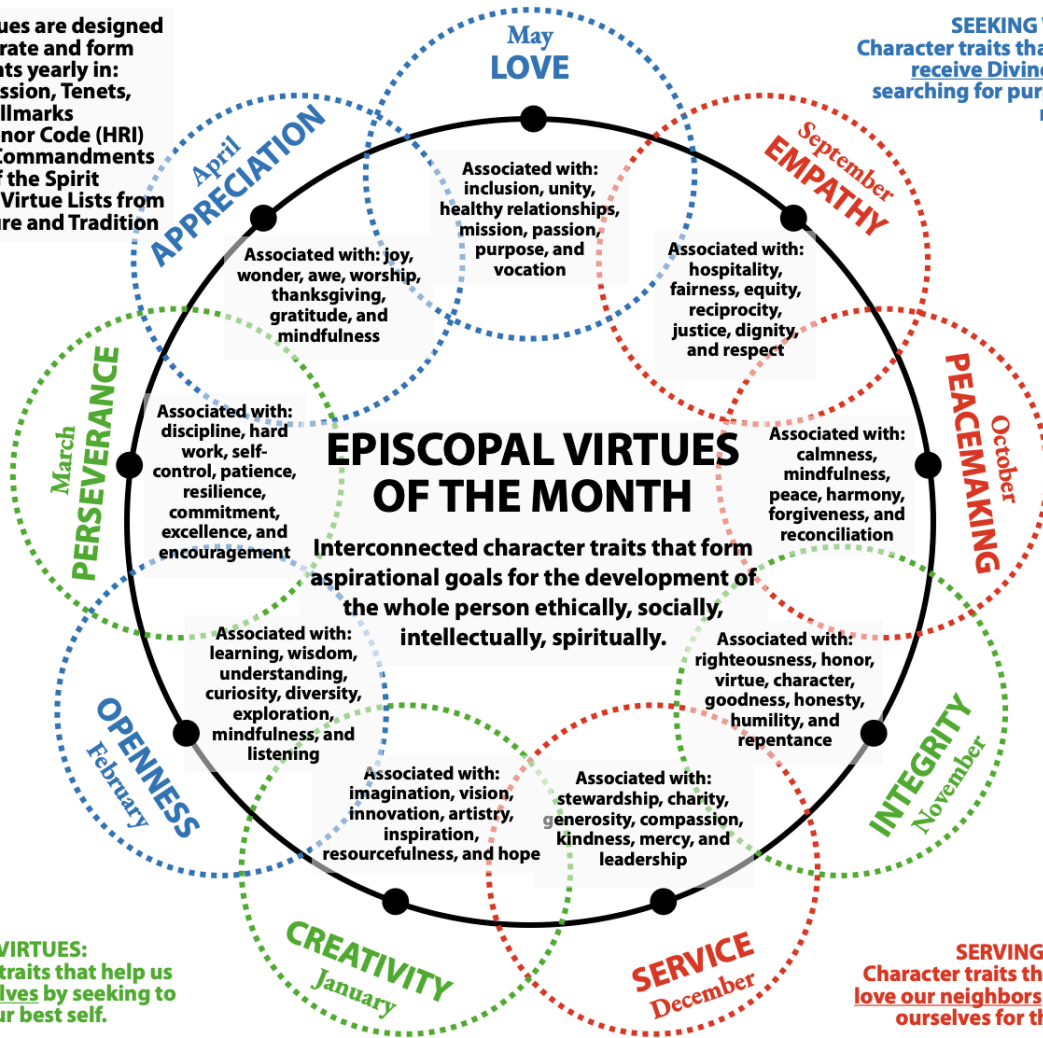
ues are designed
rate and form
its yearly in:
ssion, Tenets,
llmarks
nor Code (HRI)
Commandments
f the Spirit
Virtue Lists from
ure and Tradition

SEEKING V
Character traits tha
receive Divin
searching for pur

May
LOVE

Associated with: inclusion, unity, healthy relationships, mission, passion, purpose, and vocation

April
APPRECIATION

Associated with: joy, wonder, awe, worship, thanksgiving, gratitude, and mindfulness

September
EMPATHY

Associated with: hospitality, fairness, equity, reciprocity, justice, dignity, and respect

March
PERSEVERANCE

Associated with: discipline, hard work, self-control, patience, resilience, commitment, excellence, and encouragement

EPISCOPAL VIRTUES OF THE MONTH

Interconnected character traits that form aspirational goals for the development of the whole person ethically, socially, intellectually, spiritually.

October
PEACEMAKING

Associated with: calmness, mindfulness, peace, harmony, forgiveness, and reconciliation

OPENNESS
February

Associated with: learning, wisdom, understanding, curiosity, diversity, exploration, mindfulness, and listening

INTEGRITY
November

Associated with: righteousness, honor, virtue, character, goodness, honesty, humility, and repentance

Associated with: imagination, vision, innovation, artistry, inspiration, resourcefulness, and hope

Associated with: stewardship, charity, generosity, compassion, kindness, mercy, and leadership

CREATIVITY
January

SERVICE
December

VIRTUES:
traits that help us
lves by seeking to
ur best self.

SERVING
Character traits th
love our neighbors
ourselves for th